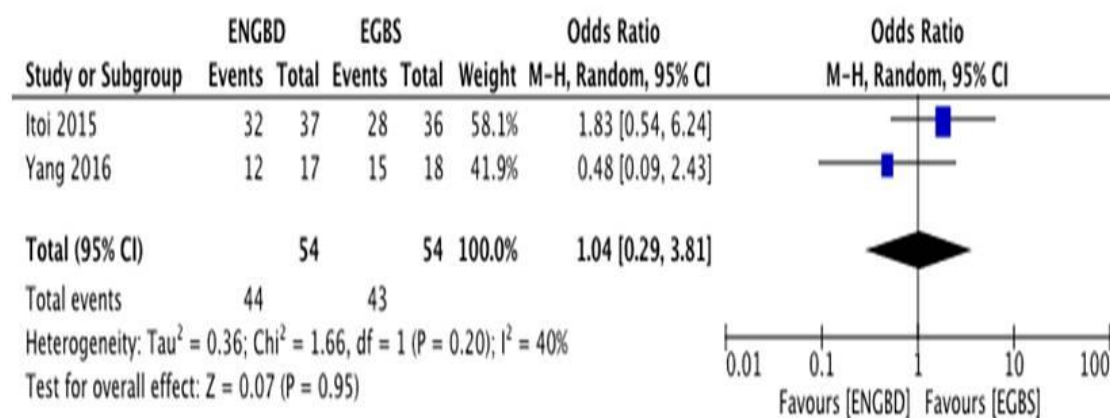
| Study or Subgroup | ENGBD Events | ENGBD Total | EGBS Events | EGBS Total | Weight | Odds Ratio M-H, Random, 95% CI |
|---|---|---|---|---|---|---|
| Itoi 2015 | 32 | 37 | 28 | 36 | 58.1% | 1.83 [0.54, 6.24] |
| Yang 2016 | 12 | 17 | 15 | 18 | 41.9% | 0.48 [0.09, 2.43] |
| **Total (95% CI)** | | **54** | | **54** | **100.0%** | **1.04 [0.29, 3.81]** |
| Total events | 44 | | 43 | | | |

Heterogeneity: Tau$^2$ = 0.36; Chi$^2$ = 1.66, df = 1 (P = 0.20); I$^2$ = 40%
Test for overall effect: Z = 0.07 (P = 0.95)

Odds Ratio
M-H, Random, 95% CI

0.01 0.1 1 10 100
Favours [ENGBD] Favours [EGBS]